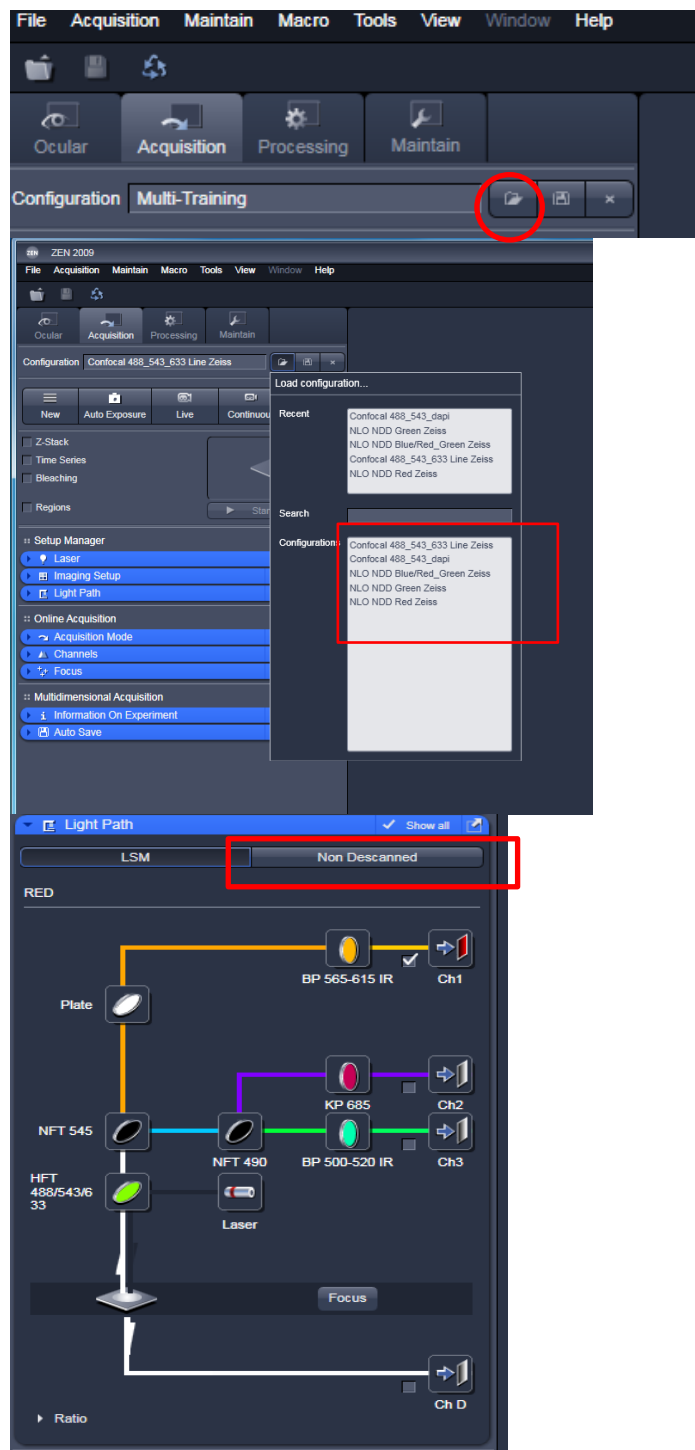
File Acquisition Maintain Macro Tools View Window Help

Ocular Acquisition Processing Maintain

Configuration Multi-Training

ZEN 2009
File Acquisition Maintain Macro Tools View Window Help

Ocular Acquisition Processing Maintain

Configuration Confocal 488_543_633 Line Zeiss

New Auto Exposure Live Continuou

Z-Stack
Time Series
Bleaching

Regions

Star

Setup Manager
Laser
Imaging Setup
Light Path

Online Acquisition
Acquisition Mode
Channels
Focus

Multidimensional Acquisition
Information On Experiment
Auto Save

Load configuration...

Recent
Confocal 488_543_dapi
NLO NDD Green Zeiss
NLO NDD Blue/Red_Green Zeiss
Confocal 488_543_633 Line Zeiss
NLO NDD Red Zeiss

Search

Configurations
Confocal 488_543_633 Line Zeiss
Confocal 488_543_dapi
NLO NDD Blue/Red_Green Zeiss
NLO NDD Green Zeiss
NLO NDD Red Zeiss

Light Path Show all

LSM Non Descanned

RED

BP 565-615 IR Ch1

Plate

KP 685 Ch2

NFT 545 NFT 490 BP 500-520 IR Ch3

HFT 488/543/633

Laser

Focus

Ch D

Ratio